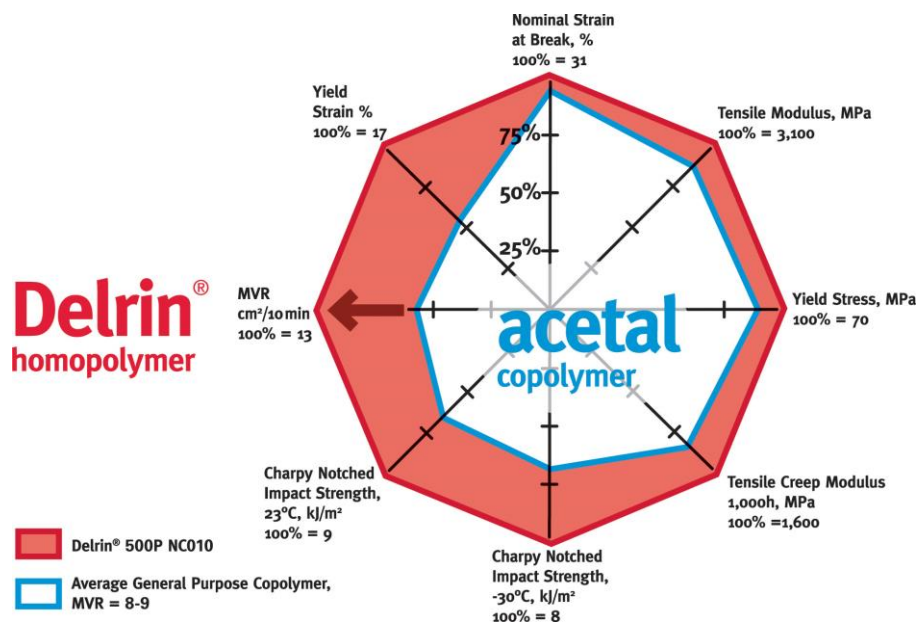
Nominal Strain at Break, %
100% = 31

Yield Strain %
100% = 17

Tensile Modulus, MPa
100% = 3,100

75%
50%
25%

Delrin®
homopolymer

MVR
cm³/10 min
100% = 13

acetal
copolymer

Yield Stress, MPa
100% = 70

Charpy Notched Impact Strength, 23°C, kJ/m²
100% = 9

Tensile Creep Modulus 1,000h, MPa
100% =1,600

Charpy Notched Impact Strength, -30°C, kJ/m²
100% = 8

Delrin® 500P NC010

Average General Purpose Copolymer, MVR = 8-9